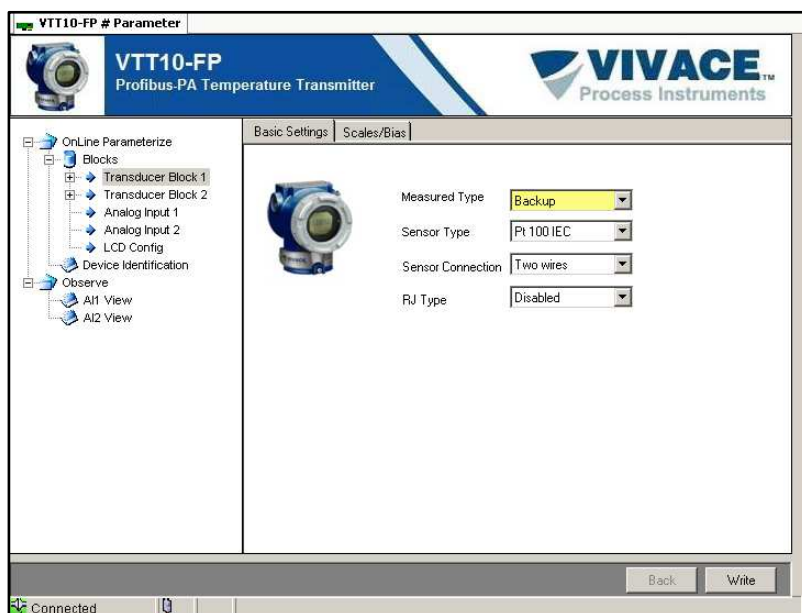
VTT10-FP # Parameter

VTT10-FP
Profibus-PA Temperature Transmitter

VIVACE™
Process Instruments

OnLine Parameterize
Blocks
Transducer Block 1
Transducer Block 2
Analog Input 1
Analog Input 2
LCD Config
Device Identification
Observe
AI1 View
AI2 View

Basic Settings | Scales/Bias

Measured Type | Backup
Sensor Type | Pt 100 IEC
Sensor Connection | Two wires
RJ Type | Disabled

Back | Write

Connected